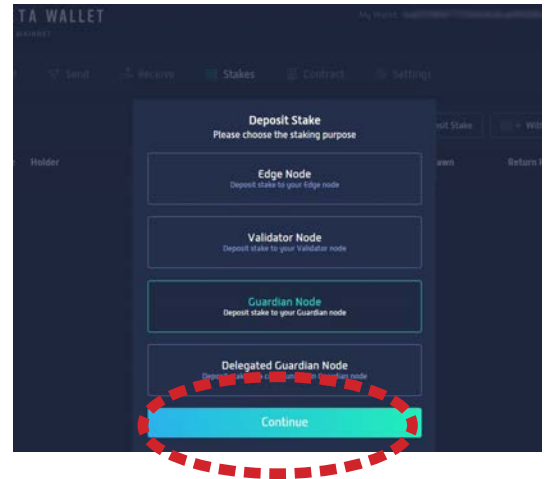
TA WALLET
MAINNET
My Wallet

Send
Receive
Stakes
Contract
Settings

osit Stake
+ With

Holder
awn
Return

Deposit Stake
Please choose the staking purpose

Edge Node
Deposit stake to your Edge node

Validator Node
Deposit stake to your Validator node

Guardian Node
Deposit stake to your Guardian node

Delegated Guardian Node
Dep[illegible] node

Continue